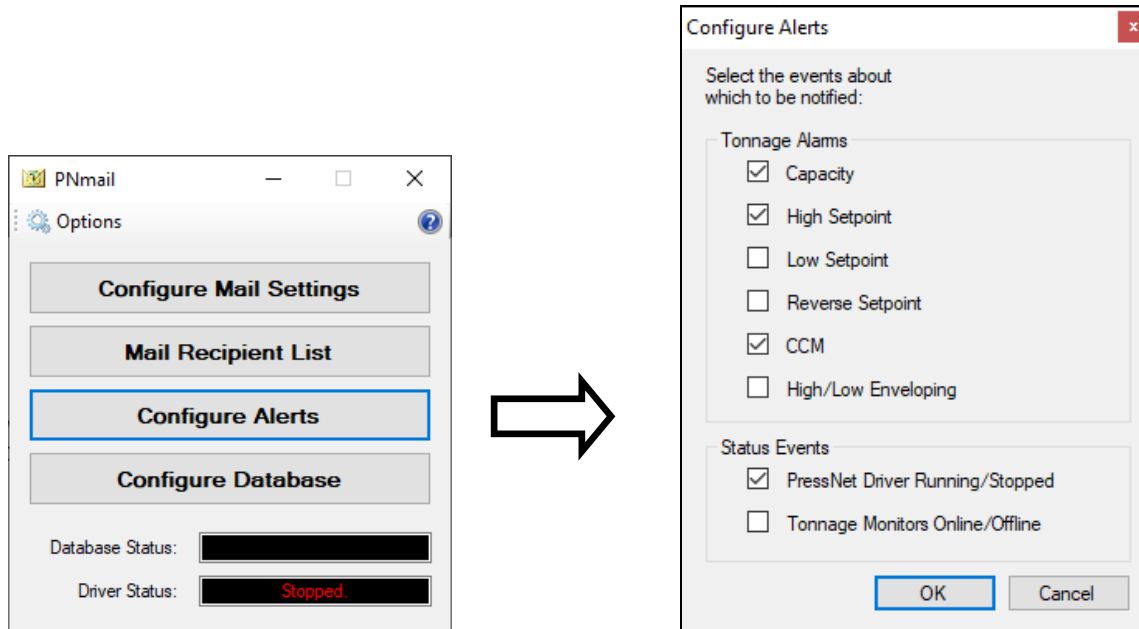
PNmail

Options

Configure Mail Settings

Mail Recipient List

Configure Alerts

Configure Database

Database Status:

Driver Status: Stopped.

Configure Alerts

Select the events about which to be notified:

Tonnage Alarms

Capacity

High Setpoint

Low Setpoint

Reverse Setpoint

CCM

High/Low Enveloping

Status Events

PressNet Driver Running/Stopped

Tonnage Monitors Online/Offline

OK

Cancel